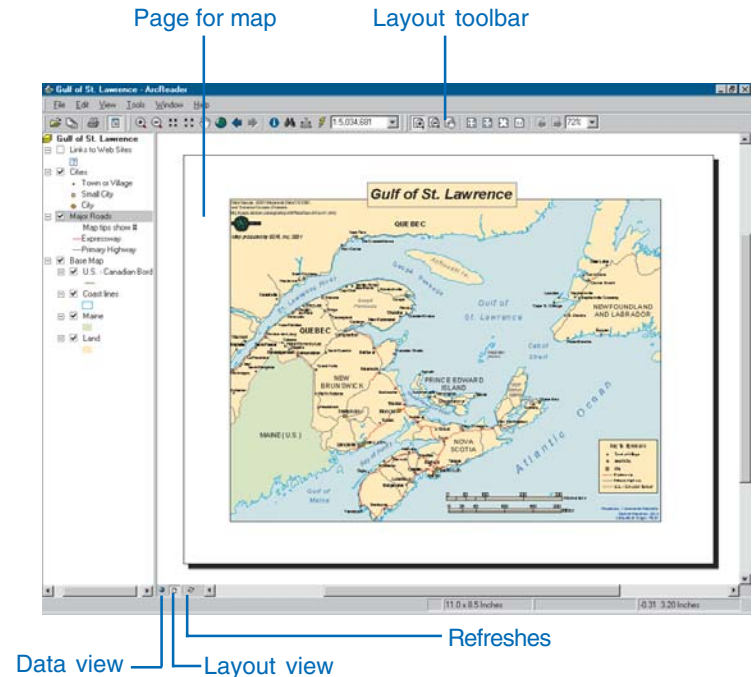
Page for map

Layout toolbar

Gulf of St. Lawrence - ArcReader

File Edit View Tools Window Help

1:5,034,681

72%

Gulf of St. Lawrence
Links to Web Sites
Cities
Town or Village
Small City
City
Major Roads
Map tips show #
Expressway
Primary Highway
Base Map
U.S. - Canadian Bord
Coast lines
Maine
Land

Gulf of St. Lawrence

QUEBEC

QUEBEC

Gulf of St. Lawrence

NEWFOUNDLAND AND LABRADOR

NEW BRUNSWICK

PRINCE EDWARD ISLAND

MAINE (U.S.)

NOVA SCOTIA

Atlantic Ocean

Gulf of Maine

11.0 x 8.5 Inches

-0.31 3.20 Inches

Refreshes

Data view

Layout view